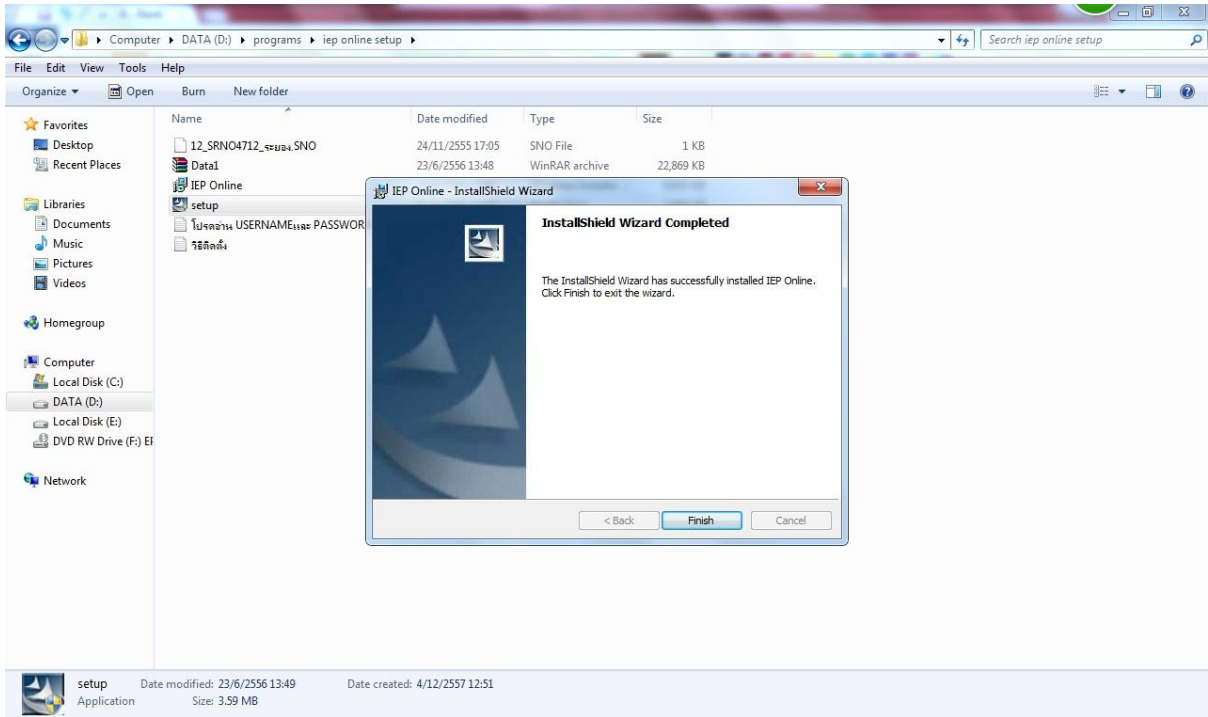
Computer ▸ DATA (D:) ▸ programs ▸ iep online setup ▸

Search iep online setup

File Edit View Tools Help

Organize ▾ Open Burn New folder

Favorites
Desktop
Recent Places

Libraries
Documents
Music
Pictures
Videos

Homegroup

Computer
Local Disk (C:)
DATA (D:)
Local Disk (E:)
DVD RW Drive (F:) EF

Network

| Name | Date modified | Type | Size |
|---|---|---|---|
| 12_SRNO4712_ระยอง.SNO | 24/11/2555 17:05 | SNO File | 1 KB |
| Data1 | 23/6/2556 13:48 | WinRAR archive | 22,869 KB |
| IEP Online | | | |
| setup | | | |
| โปรดอ่าน USERNAMEและ PASSWOR | | | |
| วิธีติดตั้ง | | | |

IEP Online - InstallShield Wizard

InstallShield Wizard Completed

The InstallShield Wizard has successfully installed IEP Online. Click Finish to exit the wizard.

< Back Finish Cancel

setup Date modified: 23/6/2556 13:49 Date created: 4/12/2557 12:51
Application Size: 3.59 MB